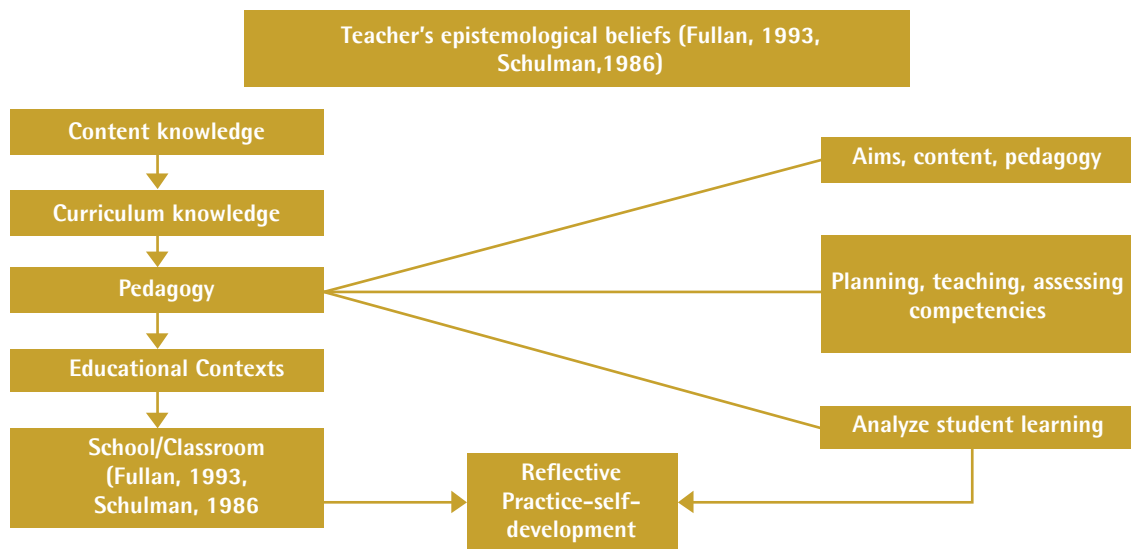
Teacher's epistemological beliefs (Fullan, 1993, Schulman,1986)

Content knowledge

Curriculum knowledge

Pedagogy

Educational Contexts

School/Classroom (Fullan, 1993, Schulman, 1986

Aims, content, pedagogy

Planning, teaching, assessing competencies

Analyze student learning

Reflective Practice-self-development